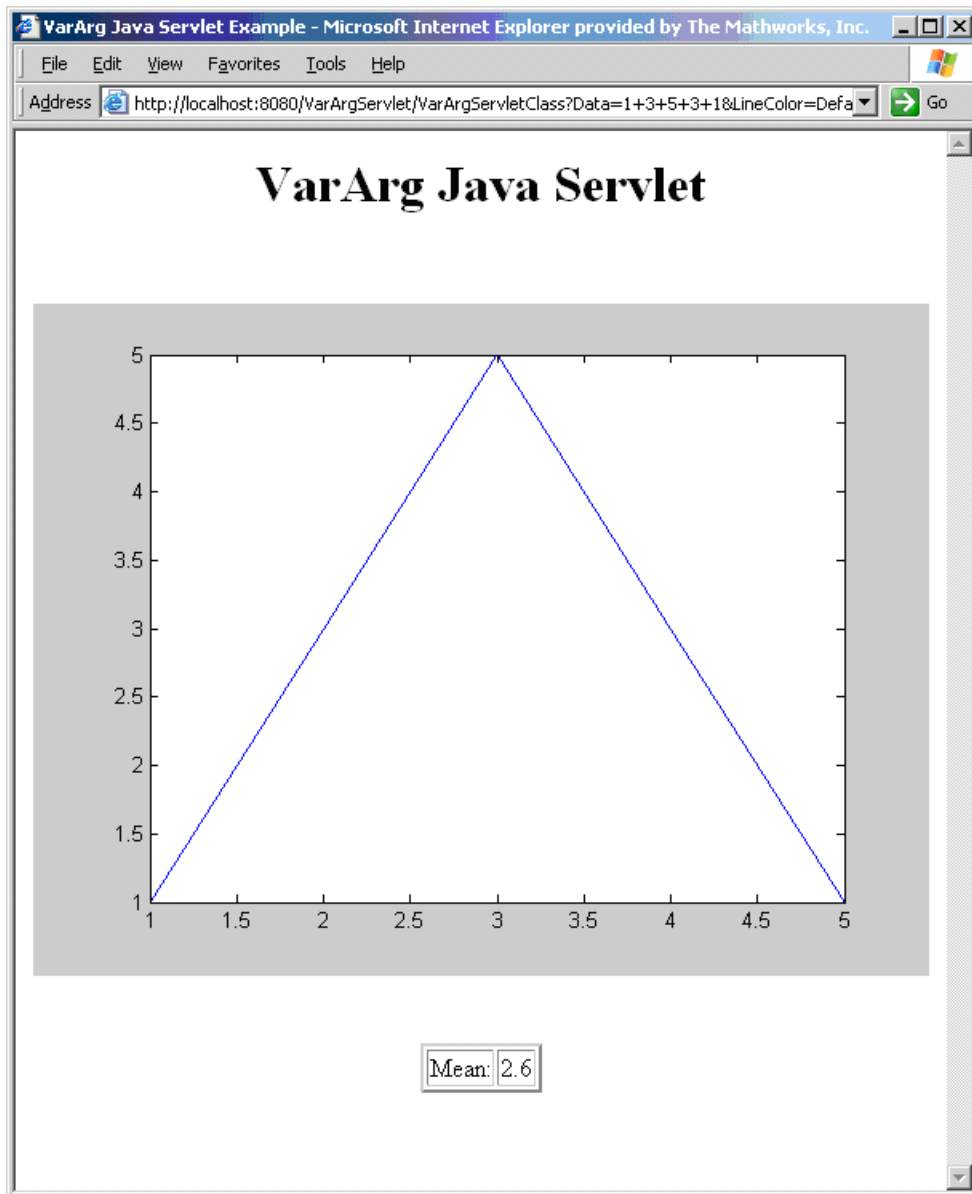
VarArg Java Servlet Example - Microsoft Internet Explorer provided by The Mathworks, Inc.

File Edit View Favorites Tools Help

Address http://localhost:8080/VarArgServlet/VarArgServletClass?Data=1+3+5+3+1&LineColor=Defa Go

# VarArg Java Servlet

5
4.5
4
3.5
3
2.5
2
1.5
1

1 1.5 2 2.5 3 3.5 4 4.5 5

| Mean: | 2.6 |
|---|---|